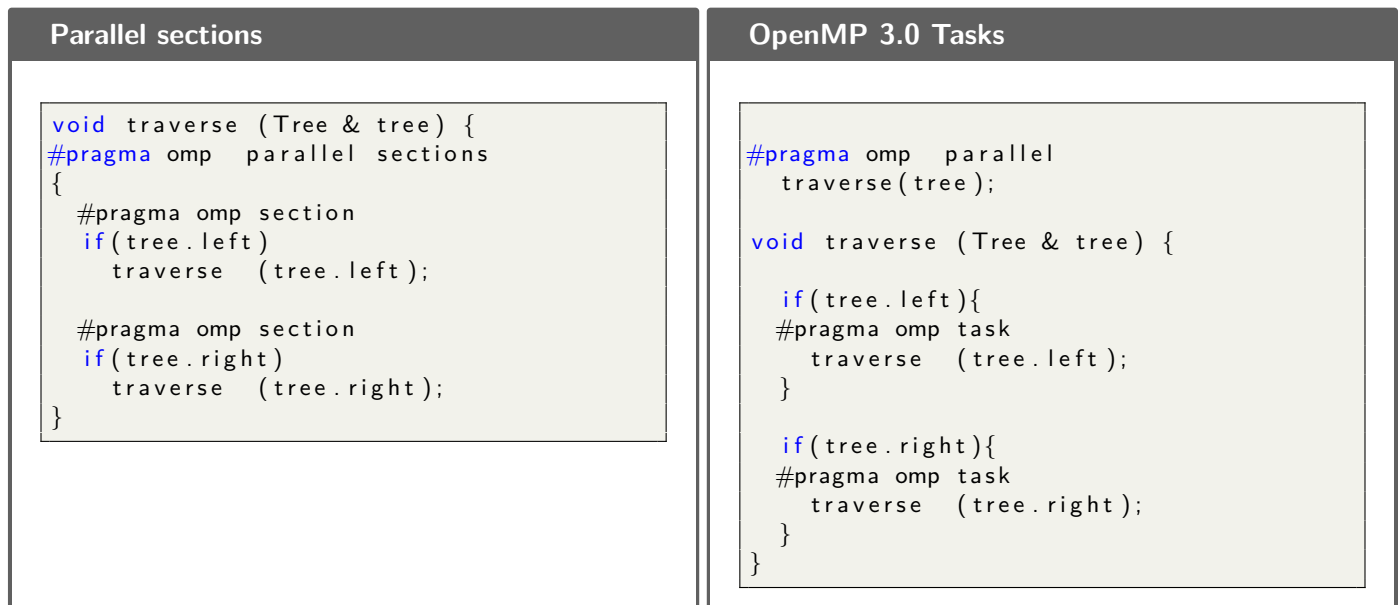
Parallel sections

```
void traverse (Tree & tree) {
#pragma omp parallel sections
{
  #pragma omp section
   if(tree.left)
     traverse (tree.left);

  #pragma omp section
   if(tree.right)
     traverse (tree.right);
}
```

OpenMP 3.0 Tasks

```
#pragma omp parallel
  traverse(tree);

void traverse (Tree & tree) {

   if(tree.left){
  #pragma omp task
     traverse (tree.left);
   }

   if(tree.right){
  #pragma omp task
     traverse (tree.right);
   }
}
```